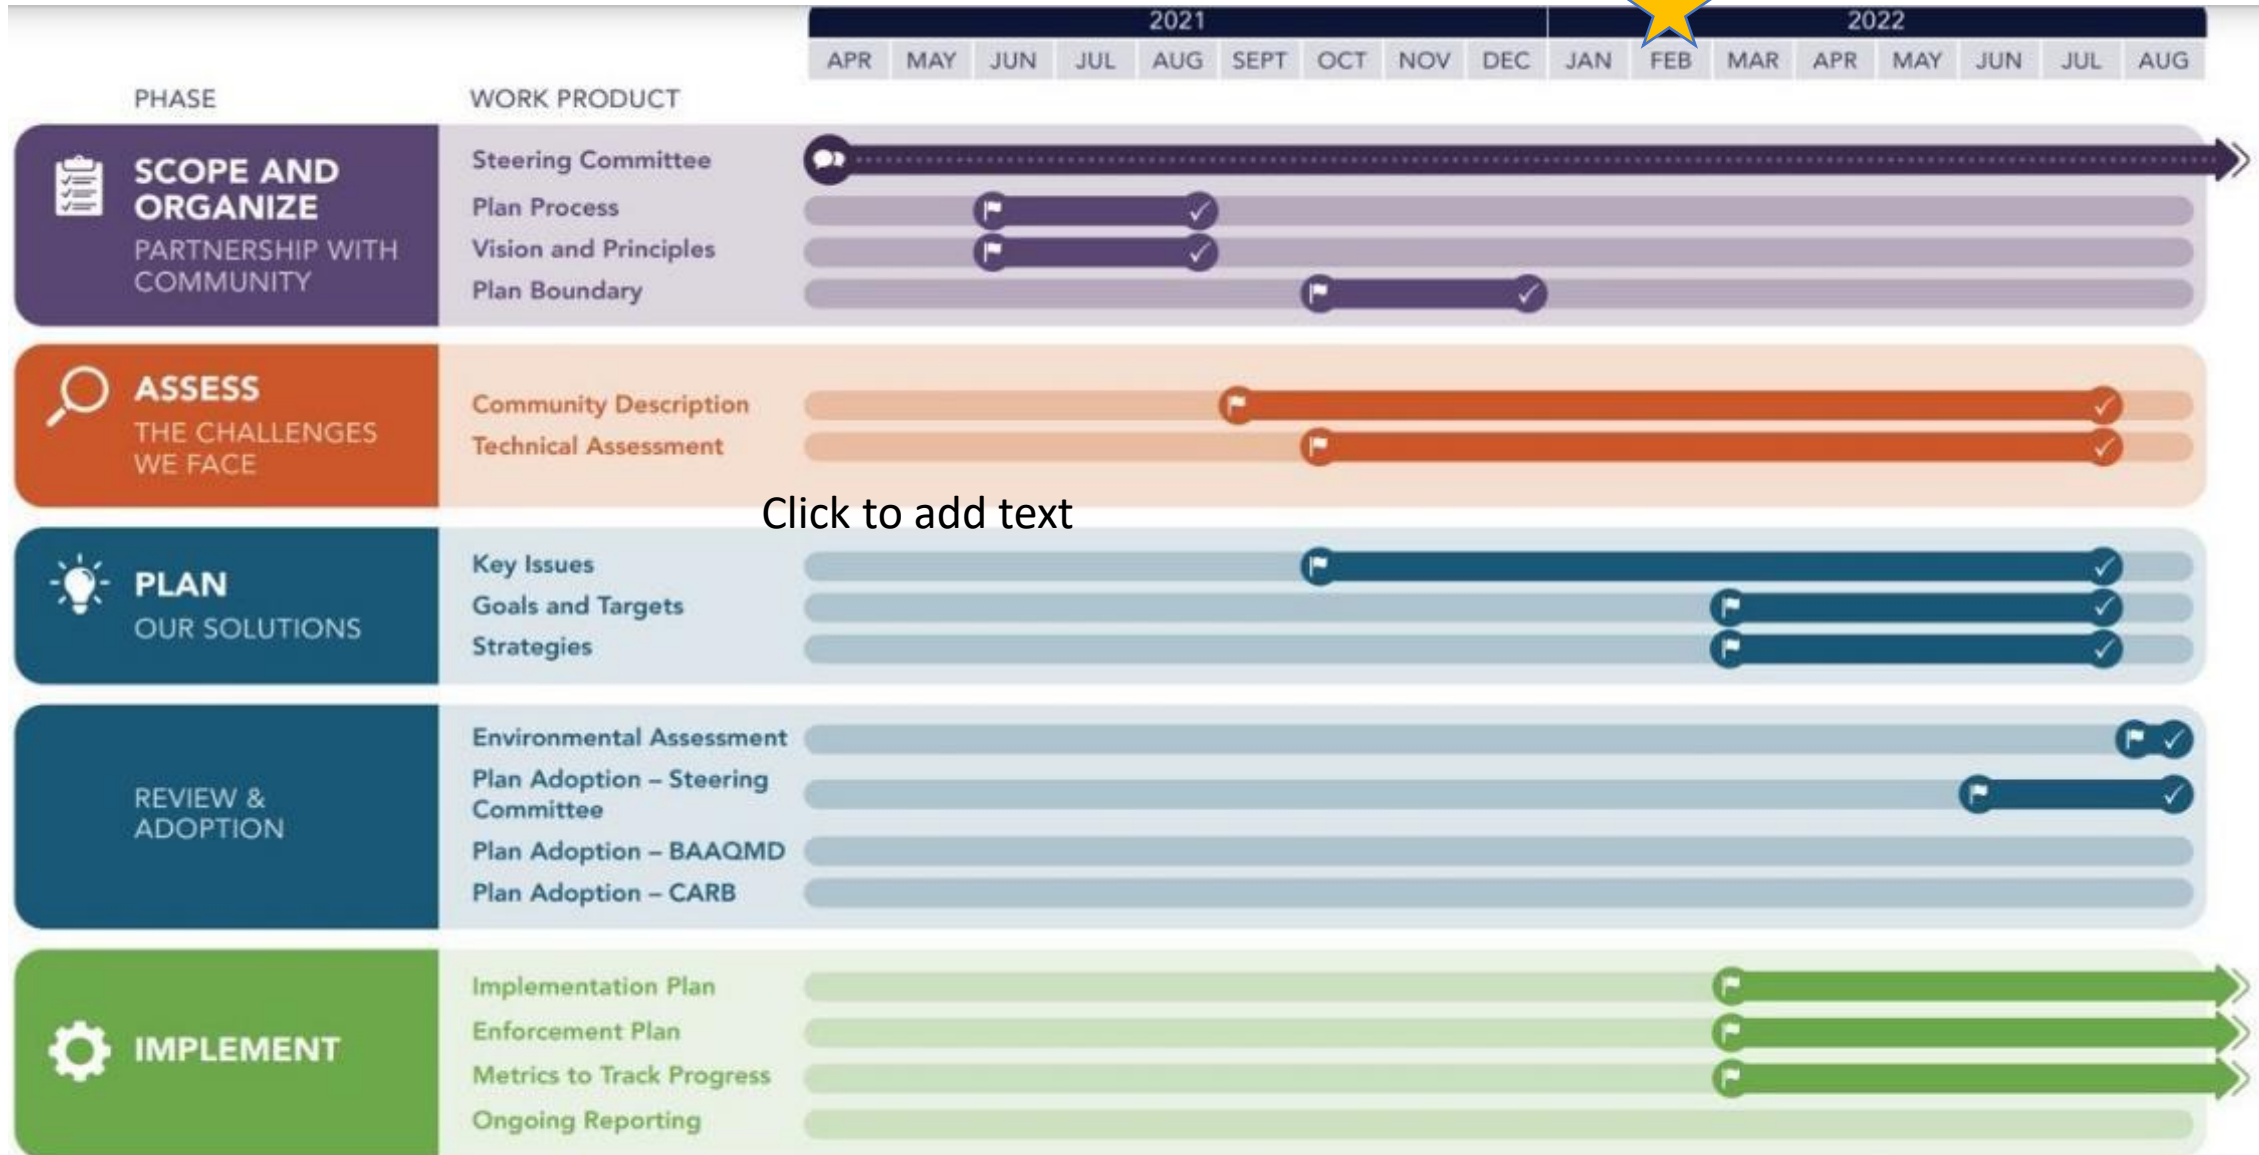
2021 2022

APR MAY JUN JUL AUG SEPT OCT NOV DEC JAN FEB MAR APR MAY JUN JUL AUG

PHASE

WORK PRODUCT

SCOPE AND ORGANIZE
PARTNERSHIP WITH COMMUNITY

Steering Committee
Plan Process
Vision and Principles
Plan Boundary

ASSESS
THE CHALLENGES WE FACE

Community Description
Technical Assessment

Click to add text

PLAN
OUR SOLUTIONS

Key Issues
Goals and Targets
Strategies

REVIEW & ADOPTION

Environmental Assessment
Plan Adoption – Steering Committee
Plan Adoption – BAAQMD
Plan Adoption – CARB

IMPLEMENT

Implementation Plan
Enforcement Plan
Metrics to Track Progress
Ongoing Reporting